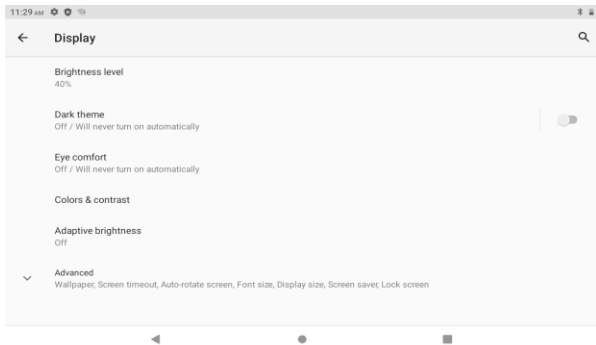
11:29 AM

Display

Brightness level
40%

Dark theme
Off / Will never turn on automatically

Eye comfort
Off / Will never turn on automatically

Colors & contrast

Adaptive brightness
Off

Advanced
Wallpaper, Screen timeout, Auto-rotate screen, Font size, Display size, Screen saver, Lock screen